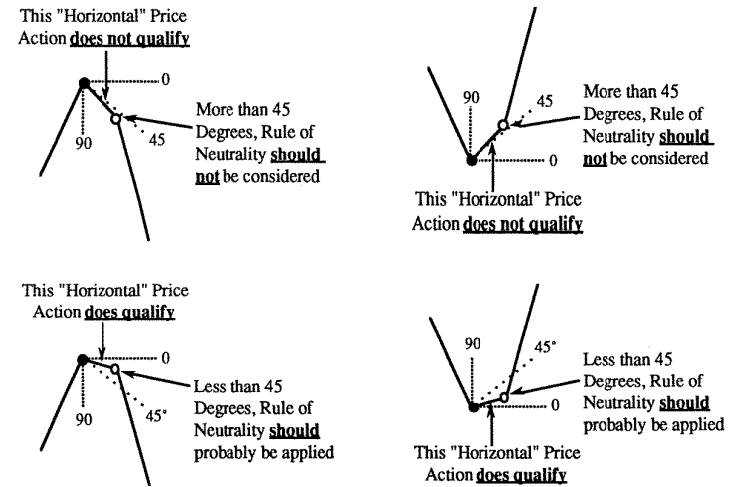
This "Horizontal" Price Action **does not qualify**

0

90

45

More than 45 Degrees, Rule of Neutrality **should not** be considered

90

45

0

More than 45 Degrees, Rule of Neutrality **should not** be considered

This "Horizontal" Price Action **does not qualify**

This "Horizontal" Price Action **does qualify**

0

90

45°

Less than 45 Degrees, Rule of Neutrality **should** probably be applied

90

45°

0

Less than 45 Degrees, Rule of Neutrality **should** probably be applied

This "Horizontal" Price Action **does qualify**